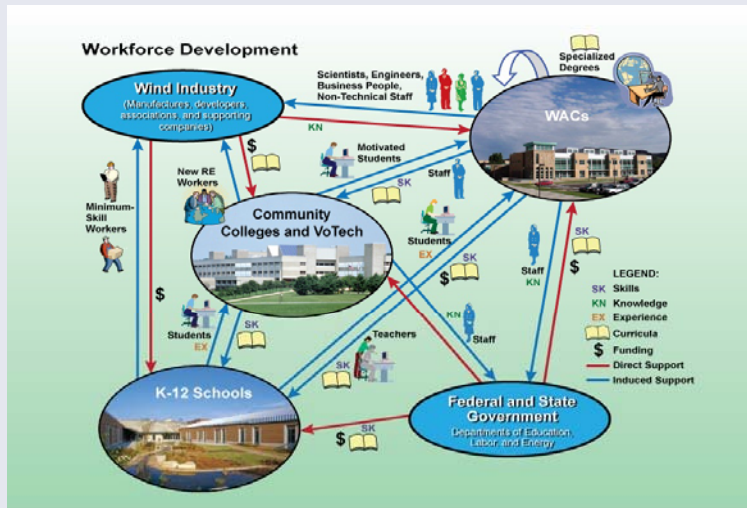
Workforce Development

Wind Industry
(Manufactures, developers, associations, and supporting companies)

Scientists, Engineers, Business People, Non-Technical Staff

Specialized Degrees

WACs

KN

$

Motivated Students

New RE Workers

SK

Staff

Minimum-Skill Workers

Community Colleges and VoTech

Students

EX

SK

$

SK

Staff

KN

$

$

KN

Staff

Students

EX

SK

Teachers

SK

K-12 Schools

Federal and State Government
Departments of Education, Labor, and Energy

$

SK

LEGEND:
SK Skills
KN Knowledge
EX Experience
Curricula
$ Funding
Direct Support
Induced Support